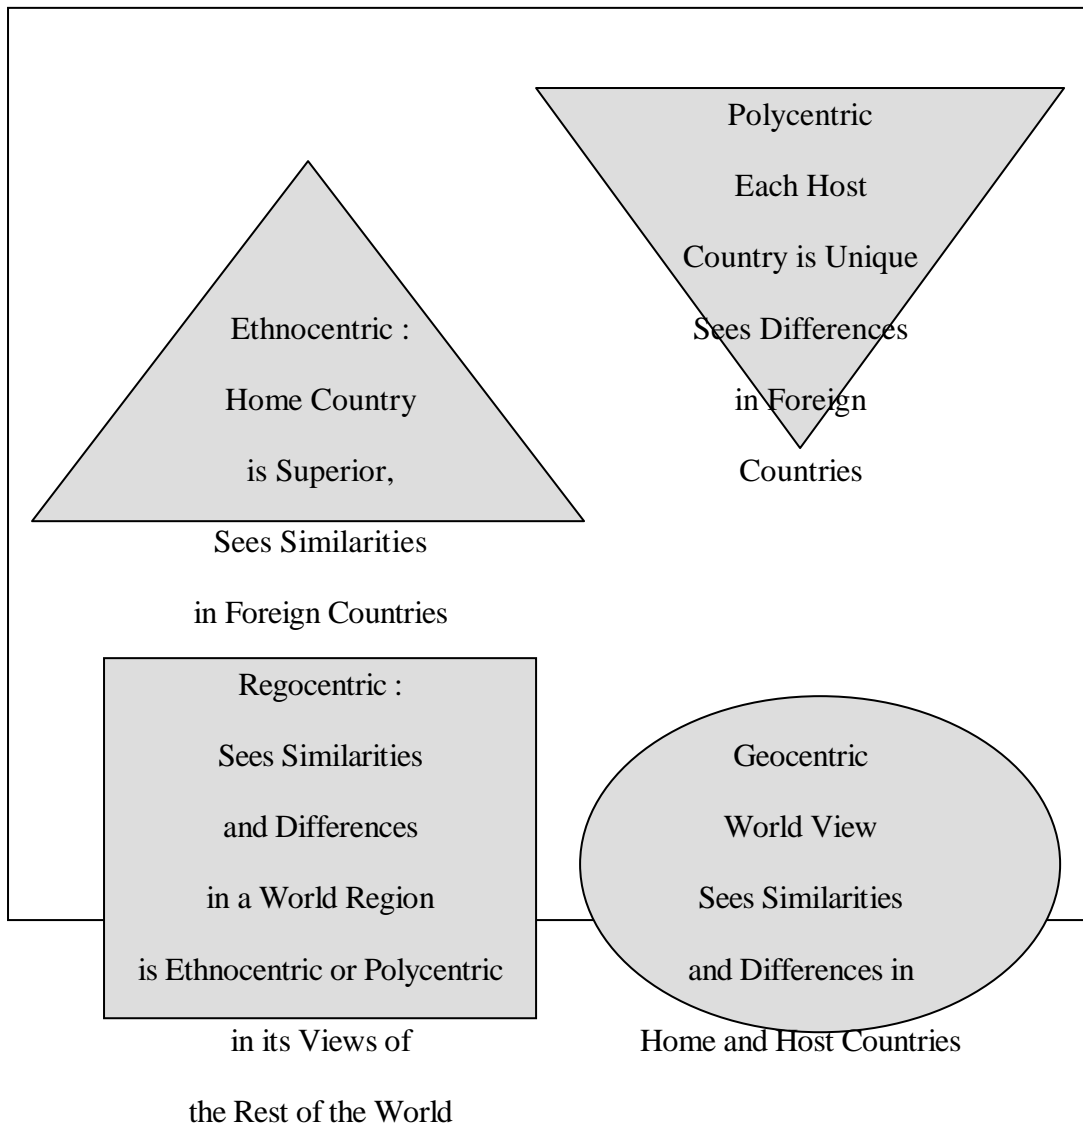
Ethnocentric :
Home Country
is Superior,
Sees Similarities
in Foreign Countries

Polycentric
Each Host
Country is Unique
Sees Differences
in Foreign
Countries

Regocentric :
Sees Similarities
and Differences
in a World Region
is Ethnocentric or Polycentric
in its Views of
the Rest of the World

Geocentric
World View
Sees Similarities
and Differences in
Home and Host Countries